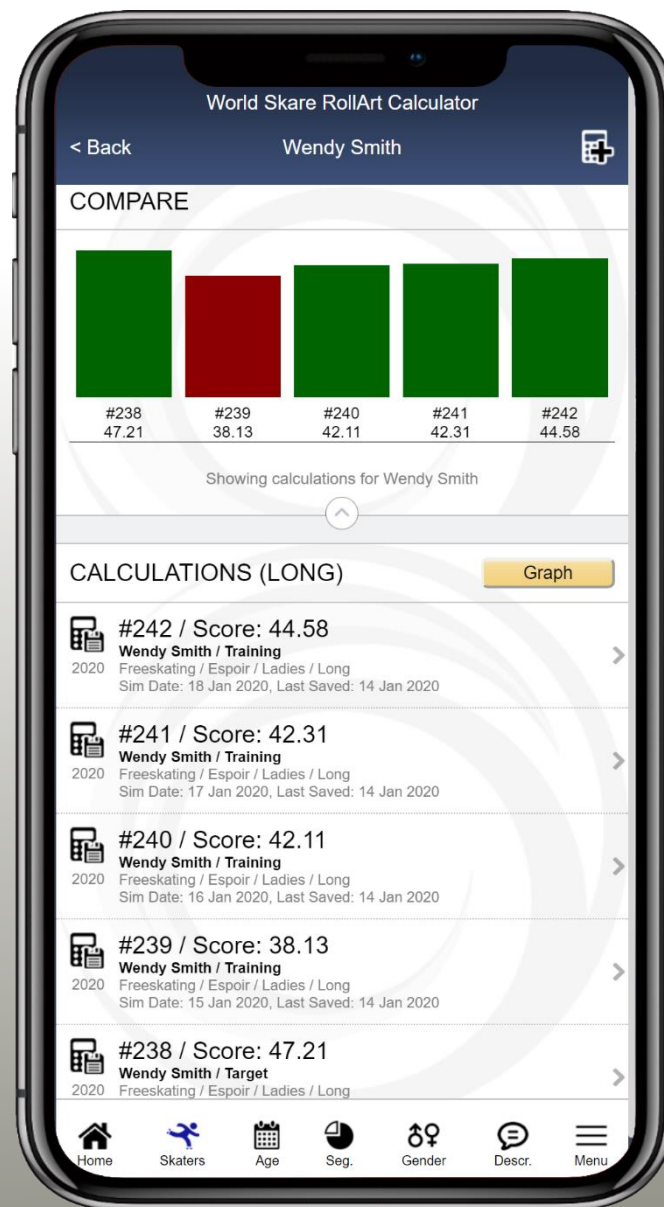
World Skare RollArt Calculator

< Back

Wendy Smith

COMPARE

| #238 | #239 | #240 | #241 | #242 |
|---|---|---|---|---|
| 47.21 | 38.13 | 42.11 | 42.31 | 44.58 |

Showing calculations for Wendy Smith

CALCULATIONS (LONG)

Graph

#242 / Score: 44.58
Wendy Smith / Training
2020 Freeskating / Espoir / Ladies / Long
Sim Date: 18 Jan 2020, Last Saved: 14 Jan 2020

#241 / Score: 42.31
Wendy Smith / Training
2020 Freeskating / Espoir / Ladies / Long
Sim Date: 17 Jan 2020, Last Saved: 14 Jan 2020

#240 / Score: 42.11
Wendy Smith / Training
2020 Freeskating / Espoir / Ladies / Long
Sim Date: 16 Jan 2020, Last Saved: 14 Jan 2020

#239 / Score: 38.13
Wendy Smith / Training
2020 Freeskating / Espoir / Ladies / Long
Sim Date: 15 Jan 2020, Last Saved: 14 Jan 2020

#238 / Score: 47.21
Wendy Smith / Target
2020 Freeskating / Espoir / Ladies / Long

Home Skaters Age Seg. Gender Descr. Menu